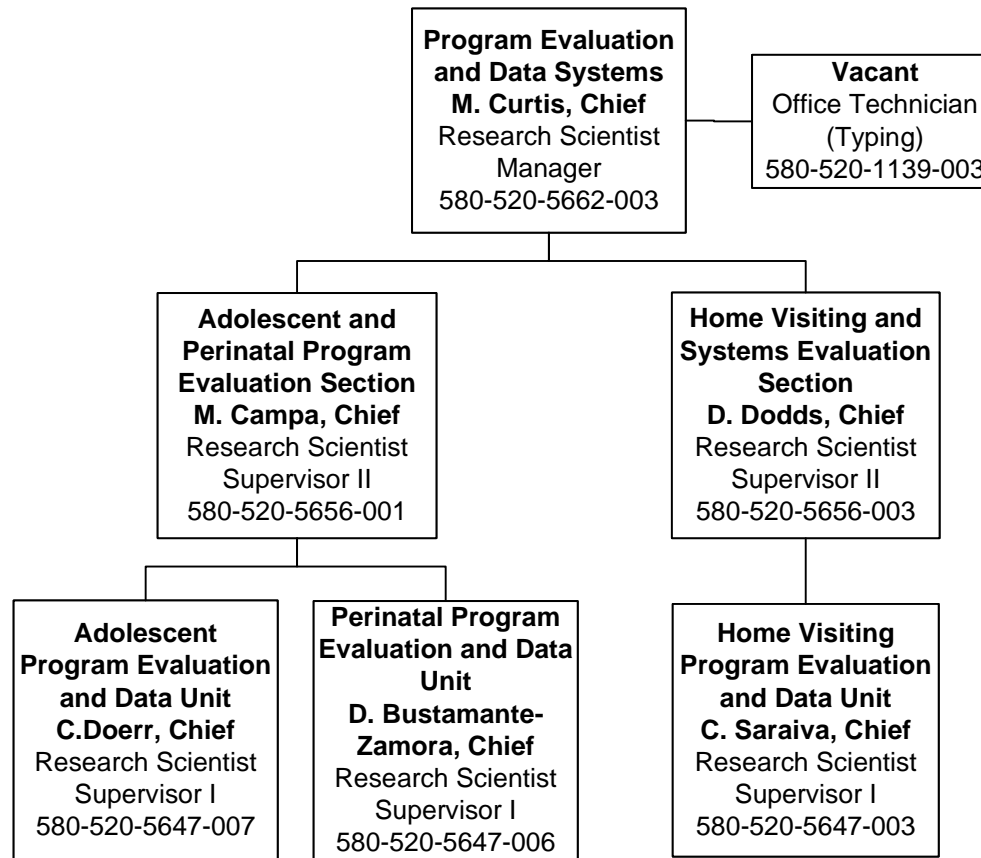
**Program Evaluation and Data Systems**
**M. Curtis, Chief**
Research Scientist Manager
580-520-5662-003

**Vacant**
Office Technician (Typing)
580-520-1139-003

**Adolescent and Perinatal Program Evaluation Section**
**M. Campa, Chief**
Research Scientist Supervisor II
580-520-5656-001

**Home Visiting and Systems Evaluation Section**
**D. Dodds, Chief**
Research Scientist Supervisor II
580-520-5656-003

**Adolescent Program Evaluation and Data Unit**
**C.Doerr, Chief**
Research Scientist Supervisor I
580-520-5647-007

**Perinatal Program Evaluation and Data Unit**
**D. Bustamante-Zamora, Chief**
Research Scientist Supervisor I
580-520-5647-006

**Home Visiting Program Evaluation and Data Unit**
**C. Saraiva, Chief**
Research Scientist Supervisor I
580-520-5647-003